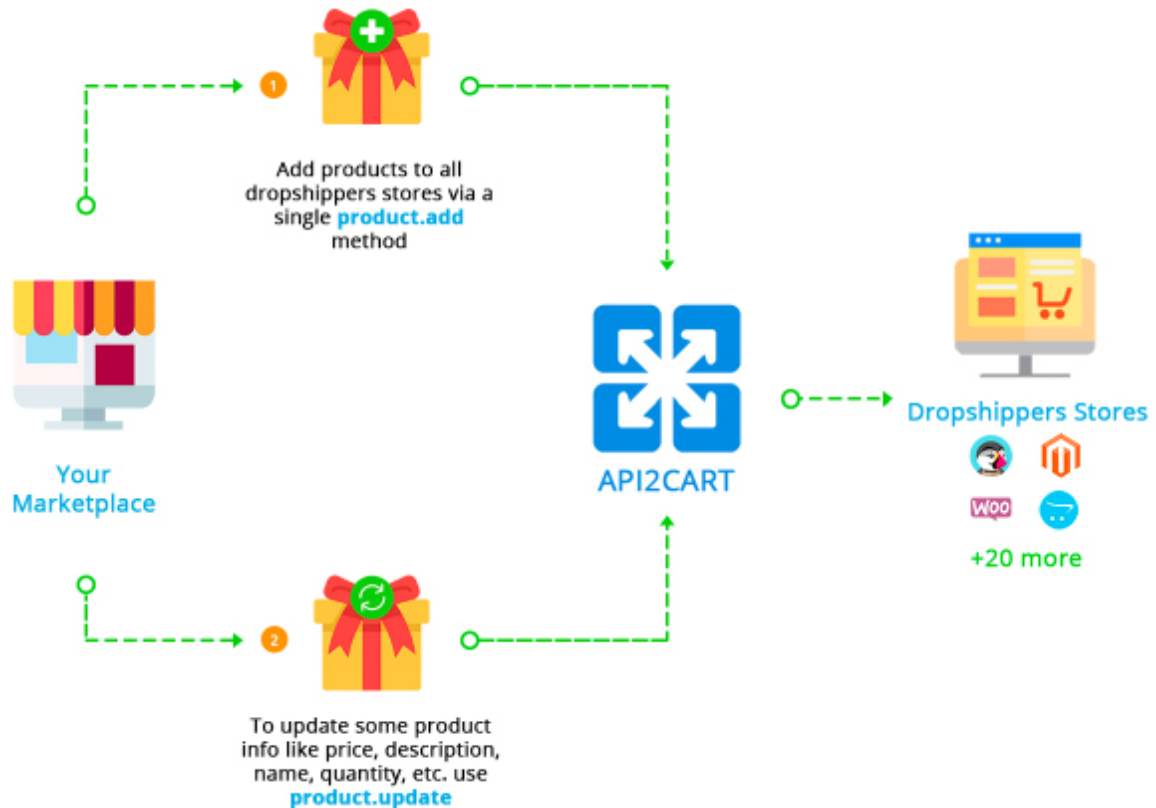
1

Add products to all dropshippers stores via a single **product.add** method

Your Marketplace

API2CART

Dropshippers Stores

WOO

+20 more

2

To update some product info like price, description, name, quantity, etc. use **product.update**